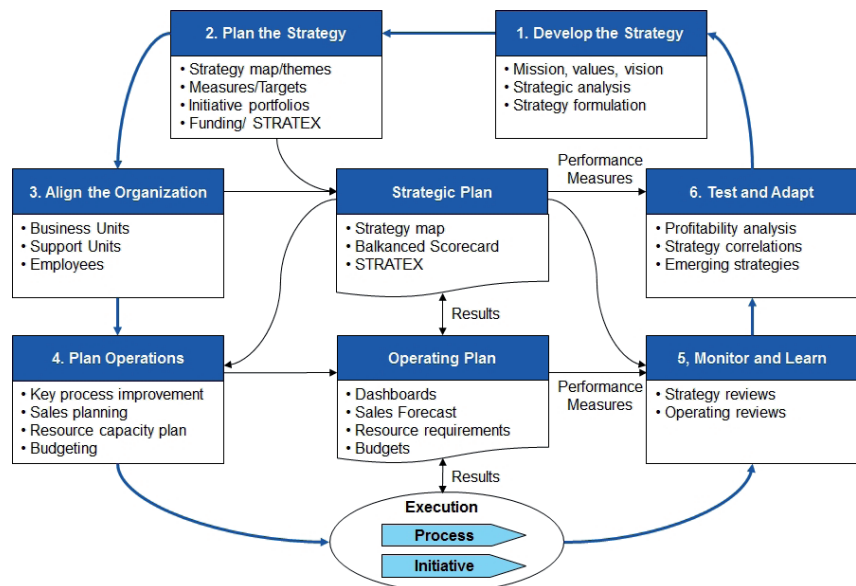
2. Plan the Strategy

• Strategy map/themes
• Measures/Targets
• Initiative portfolios
• Funding/ STRATEX

1. Develop the Strategy

• Mission, values, vision
• Strategic analysis
• Strategy formulation

3. Align the Organization

• Business Units
• Support Units
• Employees

Strategic Plan

• Strategy map
• Balkanced Scorecard
• STRATEX

Performance Measures

6. Test and Adapt

• Profitability analysis
• Strategy correlations
• Emerging strategies

Results

4. Plan Operations

• Key process improvement
• Sales planning
• Resource capacity plan
• Budgeting

Operating Plan

• Dashboards
• Sales Forecast
• Resource requirements
• Budgets

Performance Measures

5, Monitor and Learn

• Strategy reviews
• Operating reviews

Results

Execution

Process

Initiative